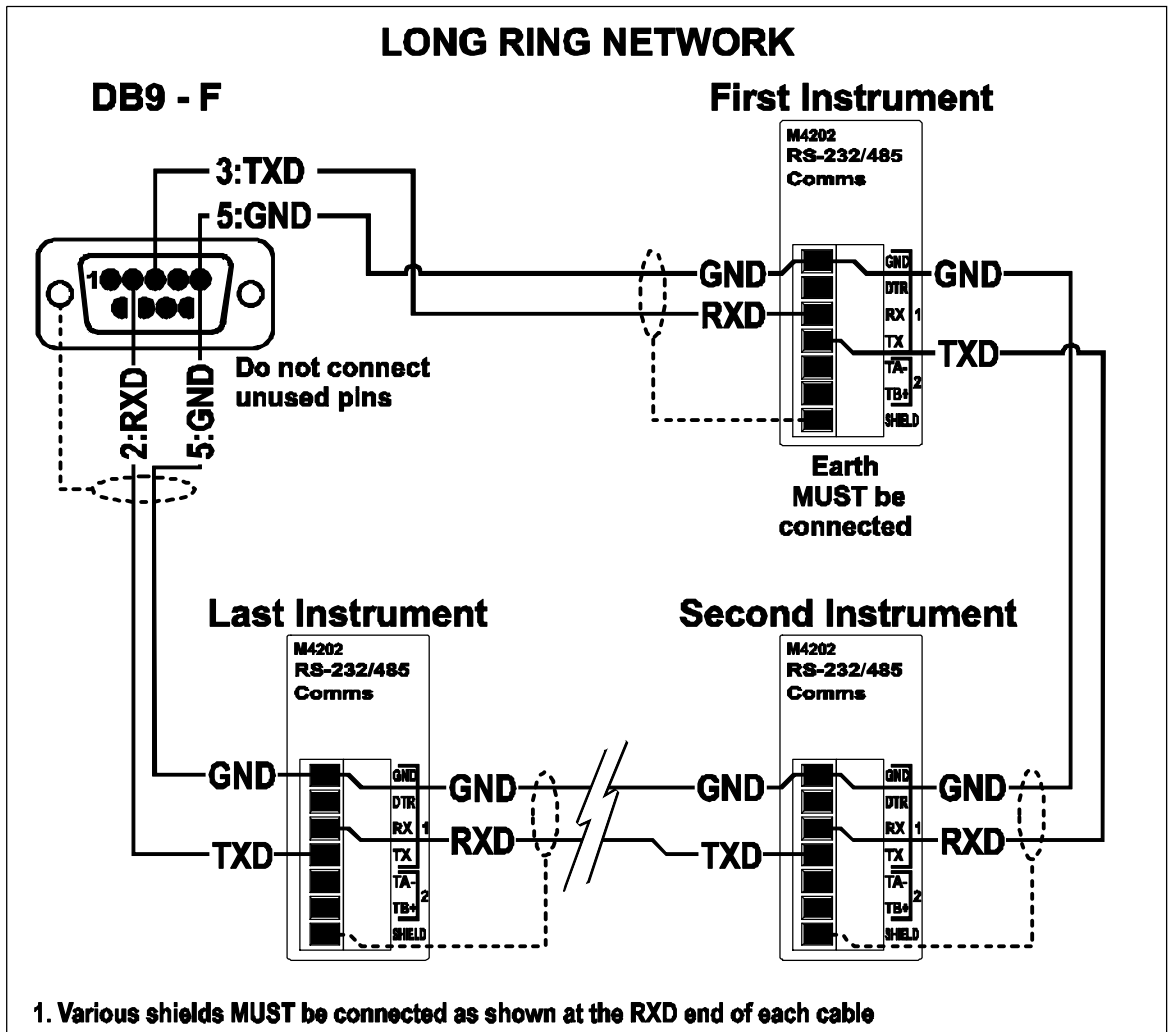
LONG RING NETWORK

DB9 - F

First Instrument

M4202
RS-232/485
Comms

3:TXD
5:GND

1

GND
RXD

GND
DTR
RX 1
TX
TA-
TB+ 2
SHIELD

GND
TXD

2:RXD
5:GND

Do not connect unused pins

Earth
MUST be
connected

Last Instrument

M4202
RS-232/485
Comms

Second Instrument

M4202
RS-232/485
Comms

GND
TXD

GND
DTR
RX 1
TX
TA-
TB+ 2
SHIELD

GND
RXD

GND
TXD

GND
DTR
RX 1
TX
TA-
TB+ 2
SHIELD

GND
RXD

1. Various shields MUST be connected as shown at the RXD end of each cable